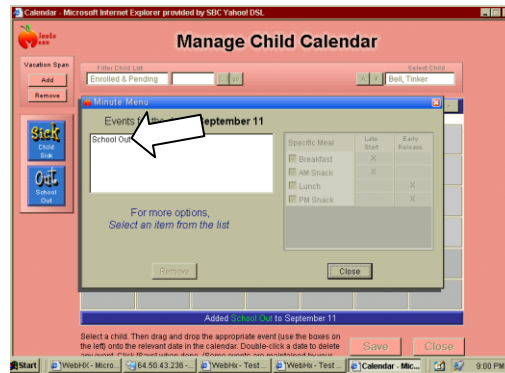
Calendar - Microsoft Internet Explorer provided by SBC Yahoo! DSL

Manage Child Calendar

Vacation Span
Add
Remove

Filter Child List
Enrolled & Pending

Select Child
Bell, Tinker

Sick
Child Sick

Out
School Out

Minute Menu

Events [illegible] September 11

School Out

For more options,
Select an item from the list

| Specific Meal | Late Start | Early Release |
|---|---|---|
| Breakfast | X | |
| AM Snack | X | |
| Lunch | | X |
| PM Snack | | X |

Remove

Close

Added School Out to September 11

Select a child. Then drag and drop the appropriate event (use the boxes on the left) onto the relevant date in the calendar. Double-click a date to delete any event. Click [Save] when done. (Some events are maintained by your

Save

Close

Start | WebHX - Micro... | 64.50.43.236 -... | WebHx - Test ... | WebHx - Test ... | Calendar - Mic... | 9:00 PM